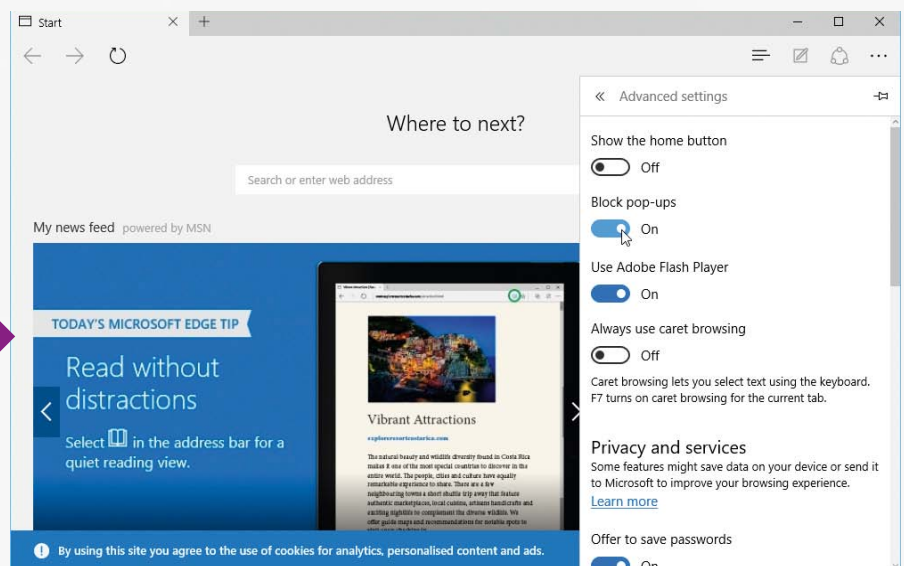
Start

Where to next?

Search or enter web address

My news feed powered by MSN

TODAY'S MICROSOFT EDGE TIP

Read without distractions

Select in the address bar for a quiet reading view.

Vibrant Attractions

By using this site you agree to the use of cookies for analytics, personalised content and ads.

Advanced settings

Show the home button

Off

Block pop-ups

On

Use Adobe Flash Player

On

Always use caret browsing

Off

Caret browsing lets you select text using the keyboard. F7 turns on caret browsing for the current tab.

Privacy and services

Some features might save data on your device or send it to Microsoft to improve your browsing experience.

Learn more

Offer to save passwords

On